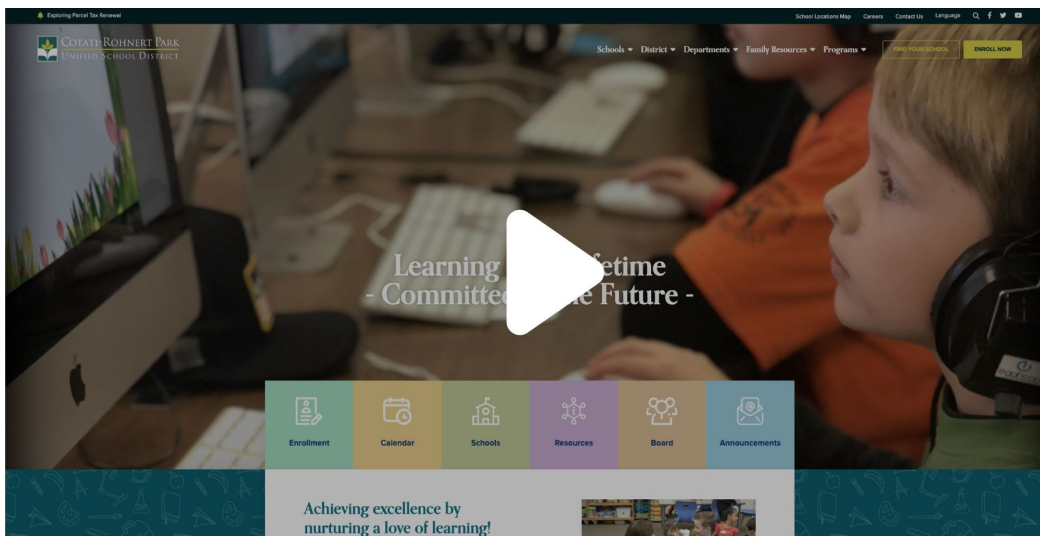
Exploring Parcel Tax Renewal

School Locations Map Careers Contact Us Language

COTATI-ROHNERT PARK
UNIFIED SCHOOL DISTRICT

Schools District Departments Family Resources Programs FIND YOUR SCHOOL ENROLL NOW

Learning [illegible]fetime
- Committe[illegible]e Future -

Enrollment
Calendar
Schools
Resources
Board
Announcements

Achieving excellence by nurturing a love of learning!